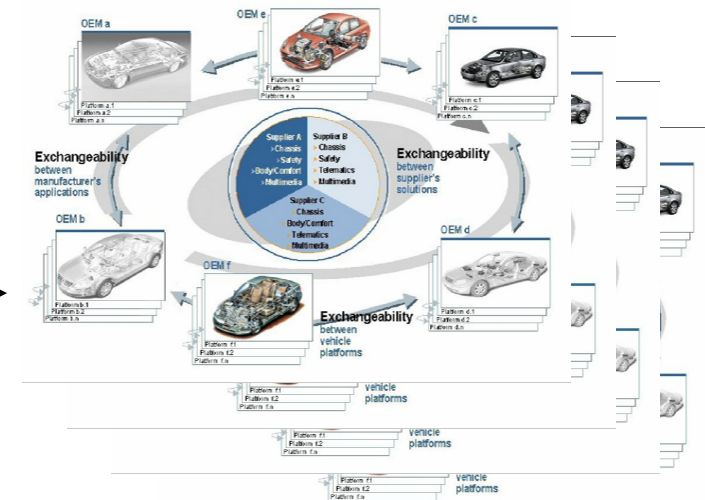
OEM a

Platform a.1
Platform a.2
Platform a.n

OEM e

Platform e.1
Platform e.2
Platform e.n

OEM c

Platform c.1
Platform c.2
Platform c.n

Exchangeability between manufacturer's applications

Supplier A
› Chassis
› Safety
› Body/Comfort
› Multimedia

Supplier B
› Chassis
› Safety
› Telematics
› Multimedia

Supplier C
Chassis
Body/Comfort
Telematics
Multimedia

Exchangeability between supplier's solutions

OEM b

Platform b.1
Platform b.2
Platform b.n

OEM f

Platform f.1
Platform f.2
Platform f.n

OEM d

Platform d.1
Platform d.2
Platform d.n

Exchangeability between vehicle platforms

Platform f.1
Platform f.2
Platform f.n
vehicle platforms

Platform f.1
Platform f.2
Platform f.n
vehicle platforms

Platform f.1
Platform f.2
Platform f.n
vehicle platforms